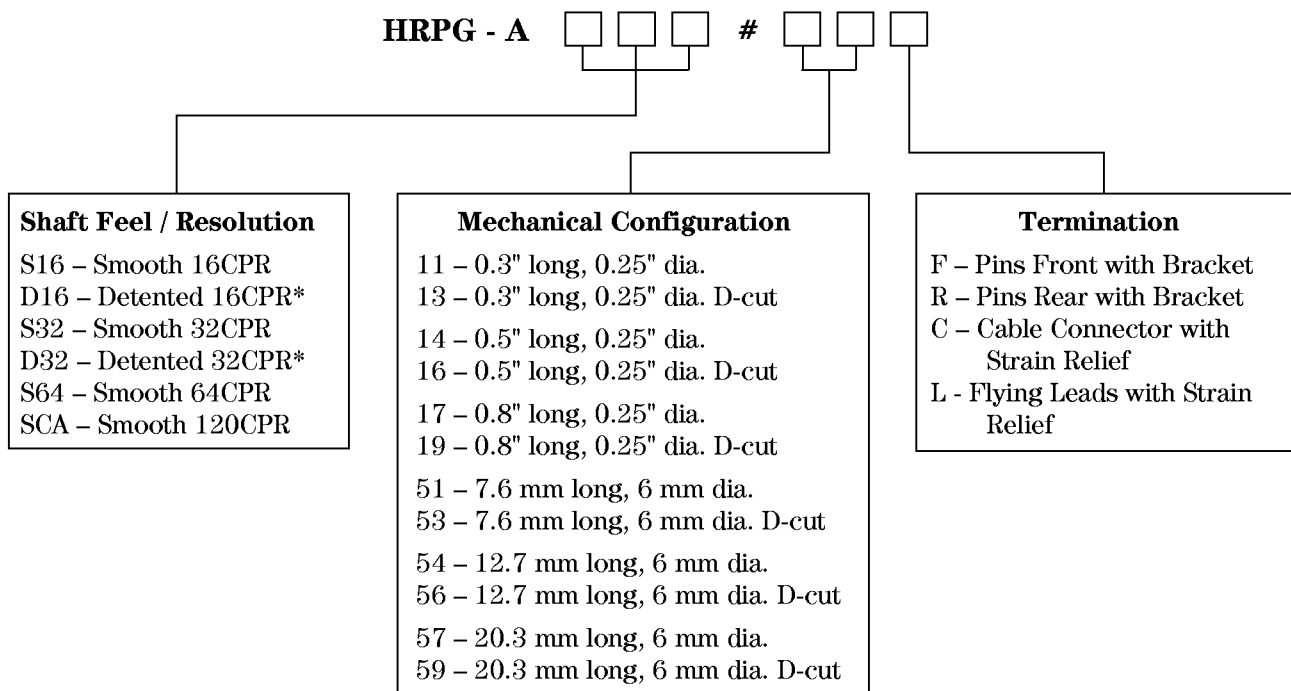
HRPG - A □□□ # □□□

Shaft Feel / Resolution
S16 – Smooth 16CPR
D16 – Detented 16CPR*
S32 – Smooth 32CPR
D32 – Detented 32CPR*
S64 – Smooth 64CPR
SCA – Smooth 120CPR

Mechanical Configuration
11 – 0.3" long, 0.25" dia.
13 – 0.3" long, 0.25" dia. D-cut
14 – 0.5" long, 0.25" dia.
16 – 0.5" long, 0.25" dia. D-cut
17 – 0.8" long, 0.25" dia.
19 – 0.8" long, 0.25" dia. D-cut
51 – 7.6 mm long, 6 mm dia.
53 – 7.6 mm long, 6 mm dia. D-cut
54 – 12.7 mm long, 6 mm dia.
56 – 12.7 mm long, 6 mm dia. D-cut
57 – 20.3 mm long, 6 mm dia.
59 – 20.3 mm long, 6 mm dia. D-cut

Termination
F – Pins Front with Bracket
R – Pins Rear with Bracket
C – Cable Connector with Strain Relief
L - Flying Leads with Strain Relief